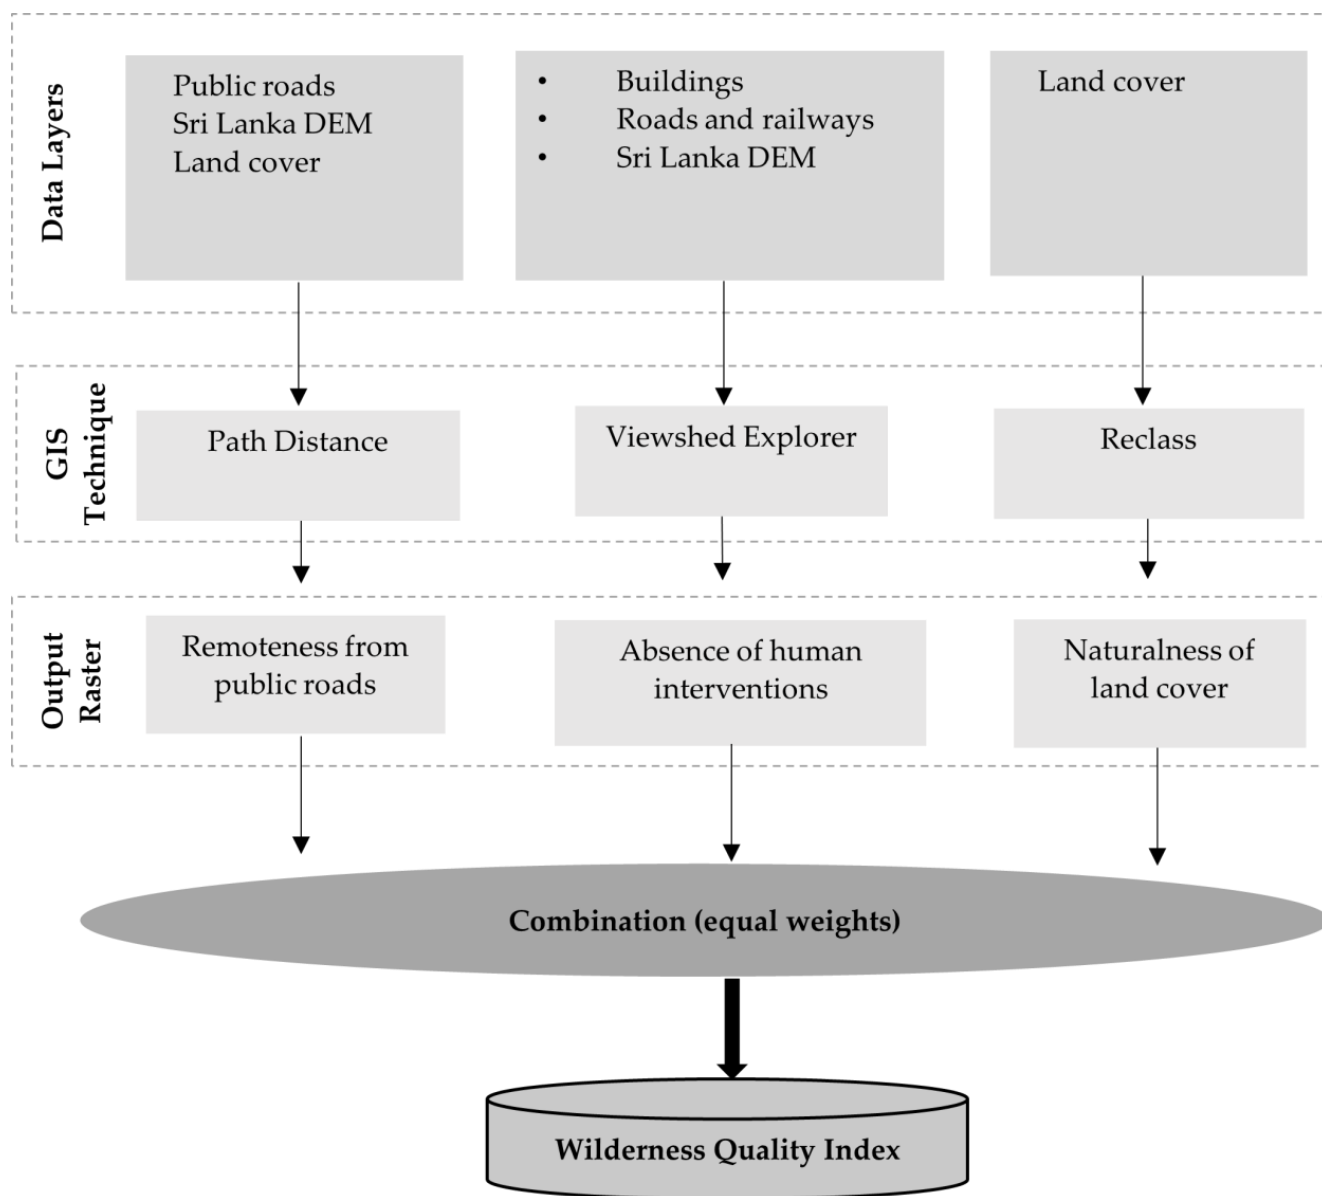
Data Layers

Public roads
Sri Lanka DEM
Land cover

• Buildings
• Roads and railways
• Sri Lanka DEM

Land cover

GIS Technique

Path Distance

Viewshed Explorer

Reclass

Output Raster

Remoteness from public roads

Absence of human interventions

Naturalness of land cover

Combination (equal weights)

Wilderness Quality Index